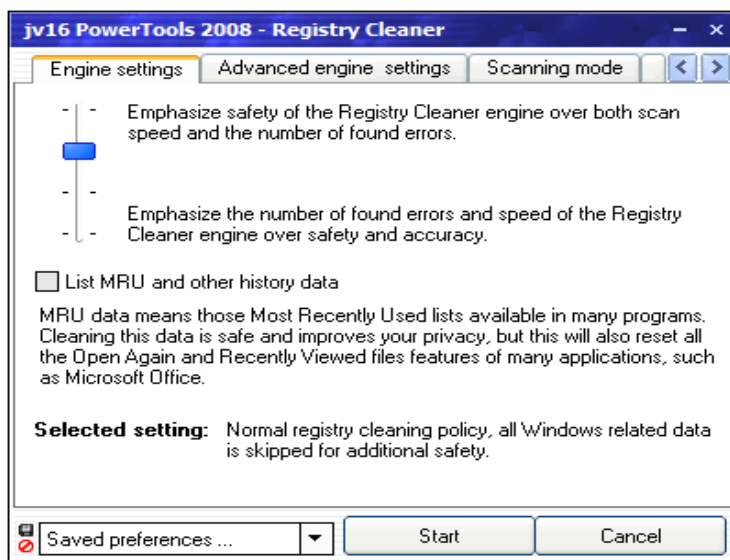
jv16 PowerTools 2008 - Registry Cleaner

Engine settings | Advanced engine settings | Scanning mode

Emphasize safety of the Registry Cleaner engine over both scan speed and the number of found errors.

Emphasize the number of found errors and speed of the Registry Cleaner engine over safety and accuracy.

List MRU and other history data

MRU data means those Most Recently Used lists available in many programs. Cleaning this data is safe and improves your privacy, but this will also reset all the Open Again and Recently Viewed files features of many applications, such as Microsoft Office.

**Selected setting:** Normal registry cleaning policy, all Windows related data is skipped for additional safety.

Saved preferences ...

Start

Cancel